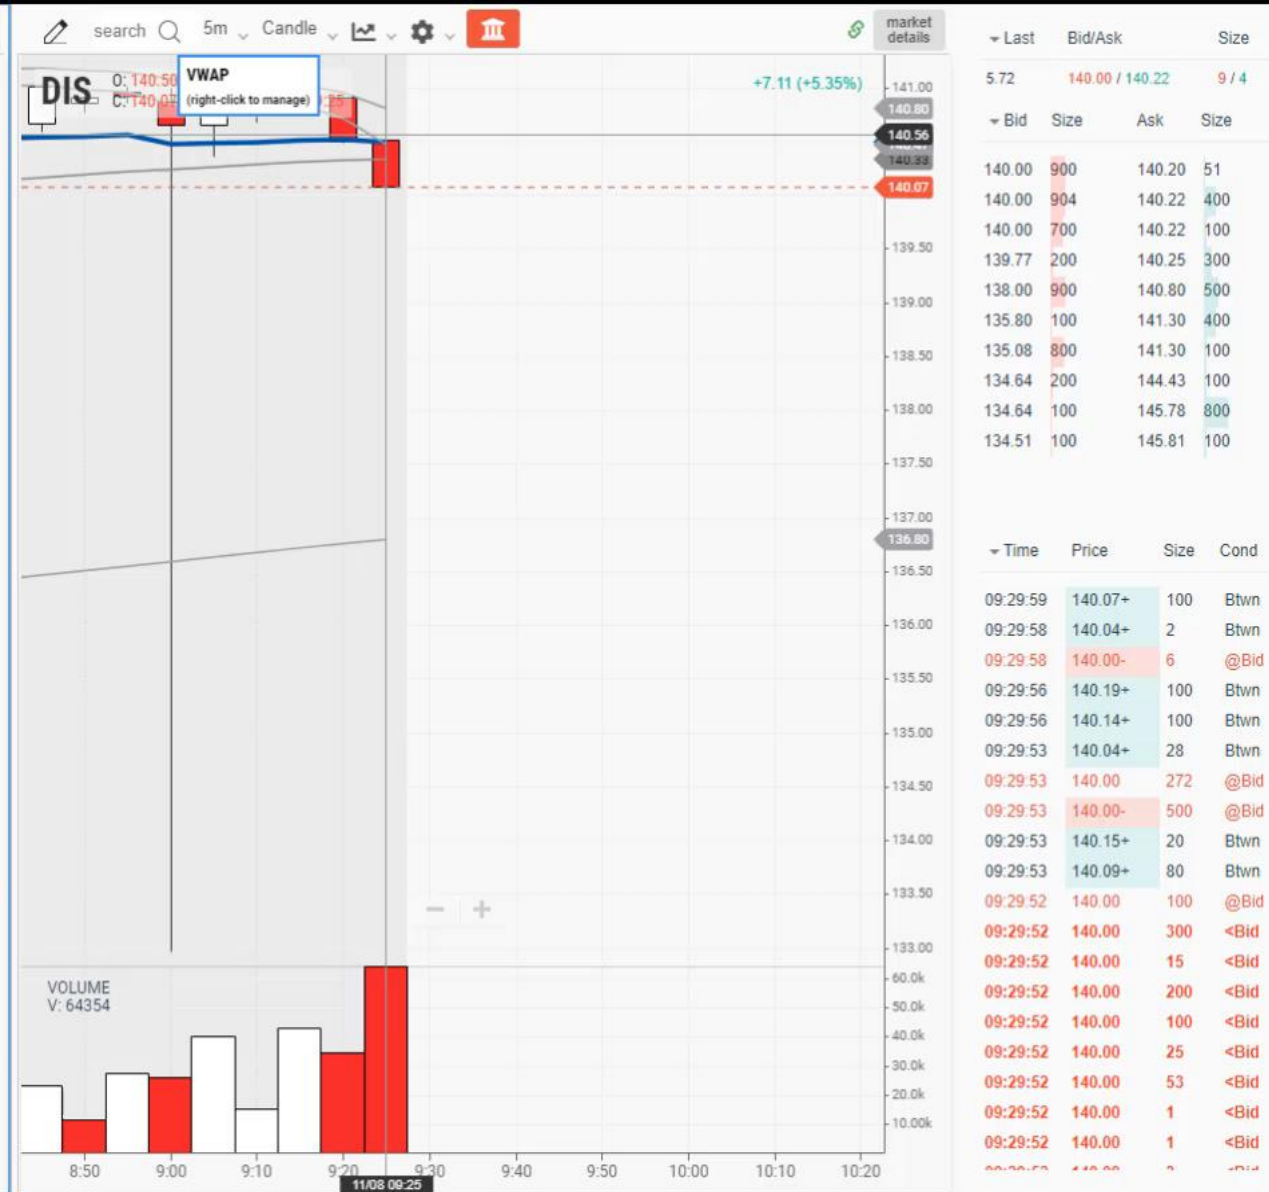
search 5m Candle market details

DIS O: 140.50 C: 140.07 VWAP (right-click to manage)

+7.11 (+5.35%)

141.00
140.80
140.56
140.33
140.07
139.50
139.00
138.50
138.00
137.50
137.00
136.80
136.50
136.00
135.50
135.00
134.50
134.00
133.50
133.00

VOLUME
V: 64354

60.0k
50.0k
40.0k
30.0k
20.0k
10.00k

8:50 9:00 9:10 9:20 9:30 9:40 9:50 10:00 10:10 10:20
11/08 09:25

| Last | Bid/Ask | Size |
|---|---|---|
| 5.72 | 140.00 / 140.22 | 9 / 4 |

| Bid | Size | Ask | Size |
|---|---|---|---|
| 140.00 | 900 | 140.20 | 51 |
| 140.00 | 904 | 140.22 | 400 |
| 140.00 | 700 | 140.22 | 100 |
| 139.77 | 200 | 140.25 | 300 |
| 138.00 | 900 | 140.80 | 500 |
| 135.80 | 100 | 141.30 | 400 |
| 135.08 | 800 | 141.30 | 100 |
| 134.64 | 200 | 144.43 | 100 |
| 134.64 | 100 | 145.78 | 800 |
| 134.51 | 100 | 145.81 | 100 |

| Time | Price | Size | Cond |
|---|---|---|---|
| 09:29:59 | 140.07+ | 100 | Btwn |
| 09:29:58 | 140.04+ | 2 | Btwn |
| 09:29:58 | 140.00- | 6 | @Bid |
| 09:29:56 | 140.19+ | 100 | Btwn |
| 09:29:56 | 140.14+ | 100 | Btwn |
| 09:29:53 | 140.04+ | 28 | Btwn |
| 09:29:53 | 140.00 | 272 | @Bid |
| 09:29:53 | 140.00- | 500 | @Bid |
| 09:29:53 | 140.15+ | 20 | Btwn |
| 09:29:53 | 140.09+ | 80 | Btwn |
| 09:29:52 | 140.00 | 100 | @Bid |
| 09:29:52 | 140.00 | 300 | <Bid |
| 09:29:52 | 140.00 | 15 | <Bid |
| 09:29:52 | 140.00 | 200 | <Bid |
| 09:29:52 | 140.00 | 100 | <Bid |
| 09:29:52 | 140.00 | 25 | <Bid |
| 09:29:52 | 140.00 | 53 | <Bid |
| 09:29:52 | 140.00 | 1 | <Bid |
| 09:29:52 | 140.00 | 1 | <Bid |
| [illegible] | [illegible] | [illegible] | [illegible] |